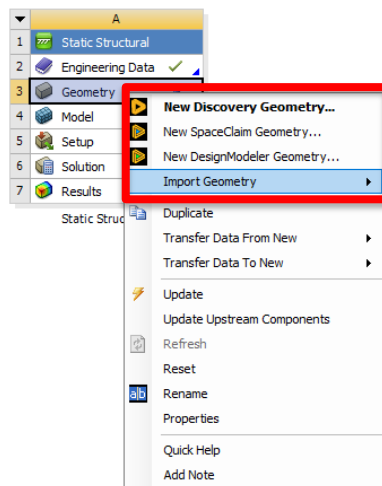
| | A |
|---|---|
| 1 | Static Structural |
| 2 | Engineering Data ✓ |
| 3 | Geometry |
| 4 | Model |
| 5 | Setup |
| 6 | Solution |
| 7 | Results |

Static Struc

New Discovery Geometry...
New SpaceClaim Geometry...
New DesignModeler Geometry...
Import Geometry
Duplicate
Transfer Data From New
Transfer Data To New
Update
Update Upstream Components
Refresh
Reset
Rename
Properties
Quick Help
Add Note